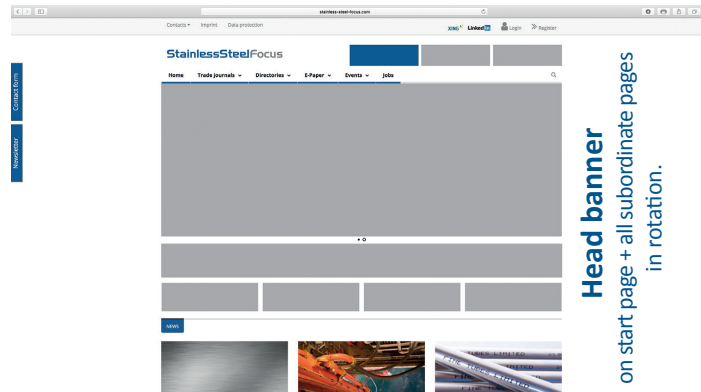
stainless-steel-focus.com

Contacts ▾ Imprint Data protection

XING LinkedIn Login Register

StainlessSteelFocus

Home Trade journals ⌄ Directories ⌄ E-Paper ⌄ Events ⌄ Jobs

Contact form

Newsletter

NEWS

Head banner
on start page + all subordinate pages in rotation.